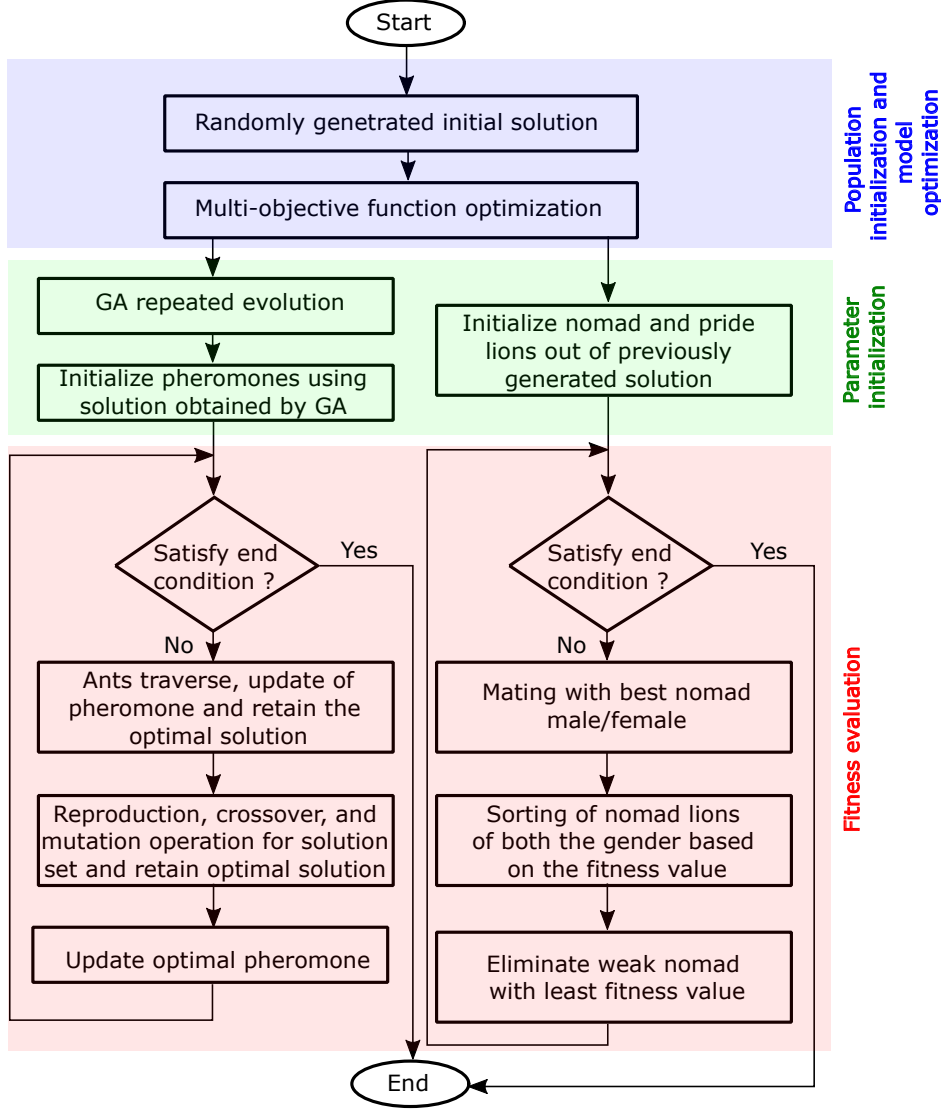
Start

Randomly genetrated initial solution

Multi-objective function optimization

Population initialization and model optimization

GA repeated evolution

Initialize pheromones using solution obtained by GA

Initialize nomad and pride lions out of previously generated solution

Parameter initialization

Satisfy end condition ?

Yes

No

Ants traverse, update of pheromone and retain the optimal solution

Reproduction, crossover, and mutation operation for solution set and retain optimal solution

Update optimal pheromone

Satisfy end condition ?

Yes

No

Mating with best nomad male/female

Sorting of nomad lions of both the gender based on the fitness value

Eliminate weak nomad with least fitness value

Fitness evaluation

End